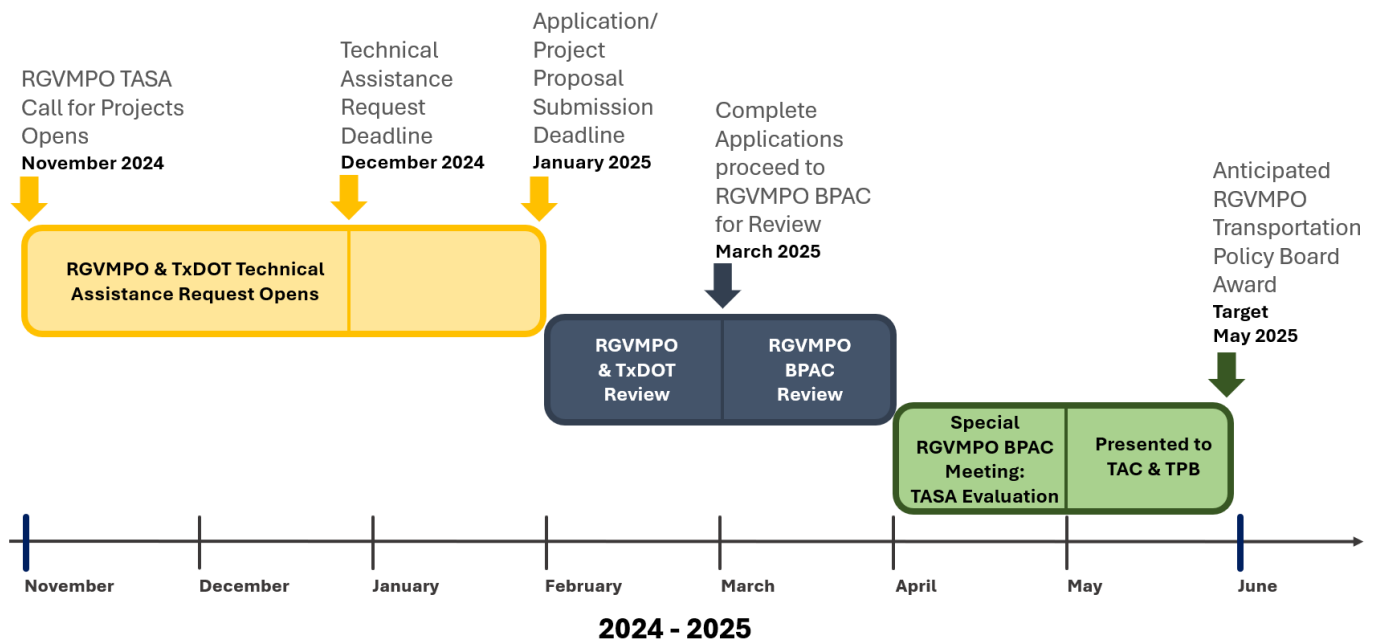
RGVMPO TASA Call for Projects Opens
November 2024

Technical Assistance Request Deadline
December 2024

Application/ Project Proposal Submission Deadline
January 2025

Complete Applications proceed to RGVMPO BPAC for Review
March 2025

Anticipated RGVMPO Transportation Policy Board Award
Target
May 2025

RGVMPO & TxDOT Technical Assistance Request Opens

RGVMPO & TxDOT Review

RGVMPO BPAC Review

Special RGVMPO BPAC Meeting: TASA Evaluation

Presented to TAC & TPB

November

December

January

February

March

April

May

June

2024 - 2025